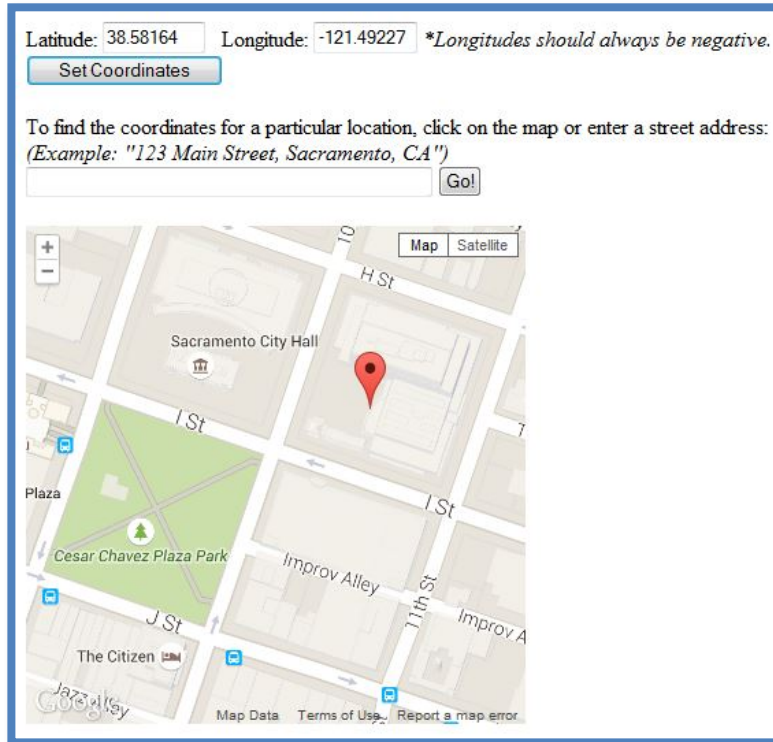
Latitude: 38.58164 Longitude: -121.49227 *Longitudes should always be negative.

Set Coordinates

To find the coordinates for a particular location, click on the map or enter a street address:
(Example: "123 Main Street, Sacramento, CA")

Go!

+
−
Map Satellite
10
H St
Sacramento City Hall
I St
Plaza
I St
Cesar Chavez Plaza Park
Improv Alley
11th St
Improv A
J St
The Citizen
Jazz Alley
Google
Map Data Terms of Use Report a map error